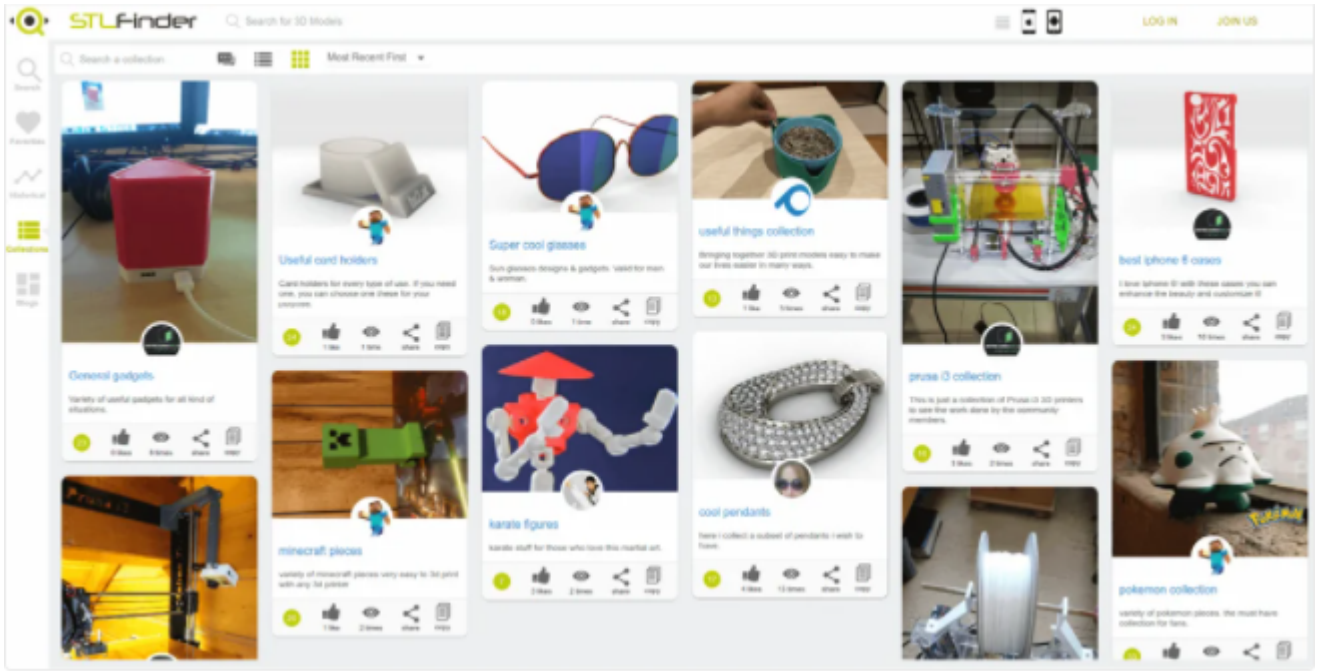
STLFinder

Search for 3D Models

LOG IN

JOIN US

Search

Favorites

Historical

Collections

Blogs

Search a collection

Most Recent First

General gadgets

Variety of useful gadgets for all kind of situations.

0 likes

8 times

share

copy

Useful card holders

Card holders for every type of use. If you need one, you can choose one these for your purpose.

1 like

1 time

share

copy

minecraft pieces

variety of minecraft pieces very easy to 3d print with any 3d printer

1 like

2 times

share

copy

Super cool glasses

Sun glasses designs & gadgets. Valid for men & woman.

3 likes

7 times

share

copy

karate figures

karate stuff for those who love this martial art.

2 likes

2 times

share

copy

useful things collection

Bringing together 3D print models easy to make our lives easier in many ways.

1 like

5 times

share

copy

cool pendants

here I collect a subset of pendants I wish to have.

4 likes

13 times

share

copy

prusa i3 collection

This is just a collection of Prusa i3 3D printers to see the work done by the community members.

3 likes

2 times

share

copy

best iphone 6 cases

I love iphone 6 with these cases you can enhance the beauty and customize it!

3 likes

10 times

share

copy

pokemon collection

variety of pokemon pieces. the most have collection for fans.